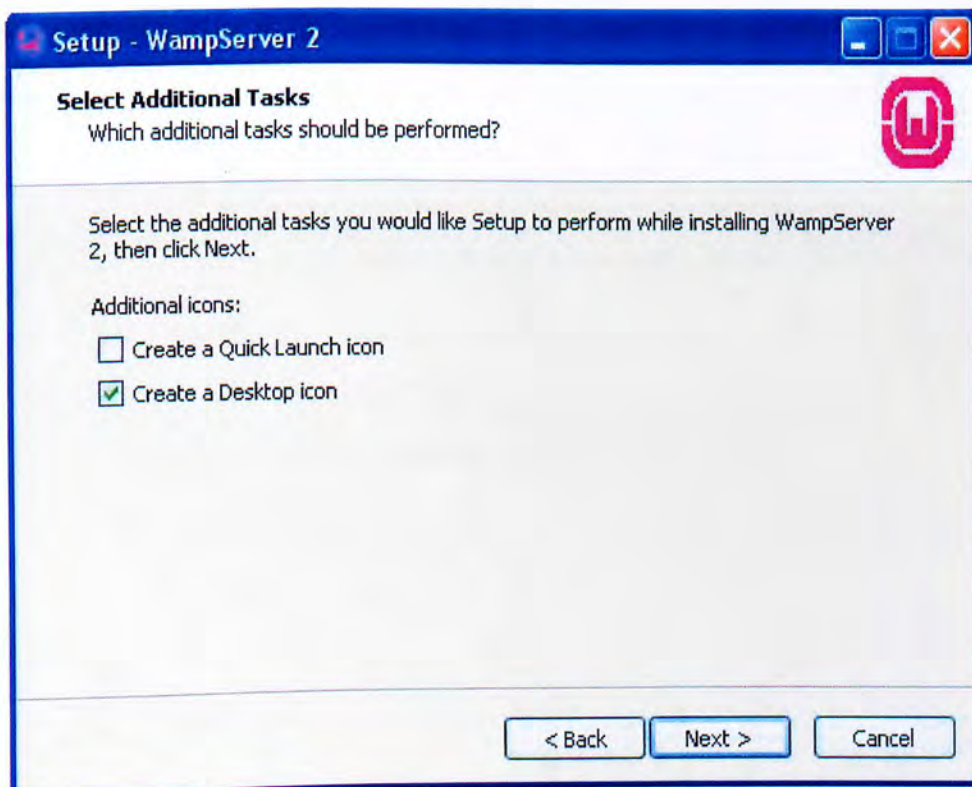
Setup - WampServer 2

Select Additional Tasks
Which additional tasks should be performed?

Select the additional tasks you would like Setup to perform while installing WampServer 2, then click Next.

Additional icons:

☐ Create a Quick Launch icon

☑ Create a Desktop icon

< Back | Next > | Cancel